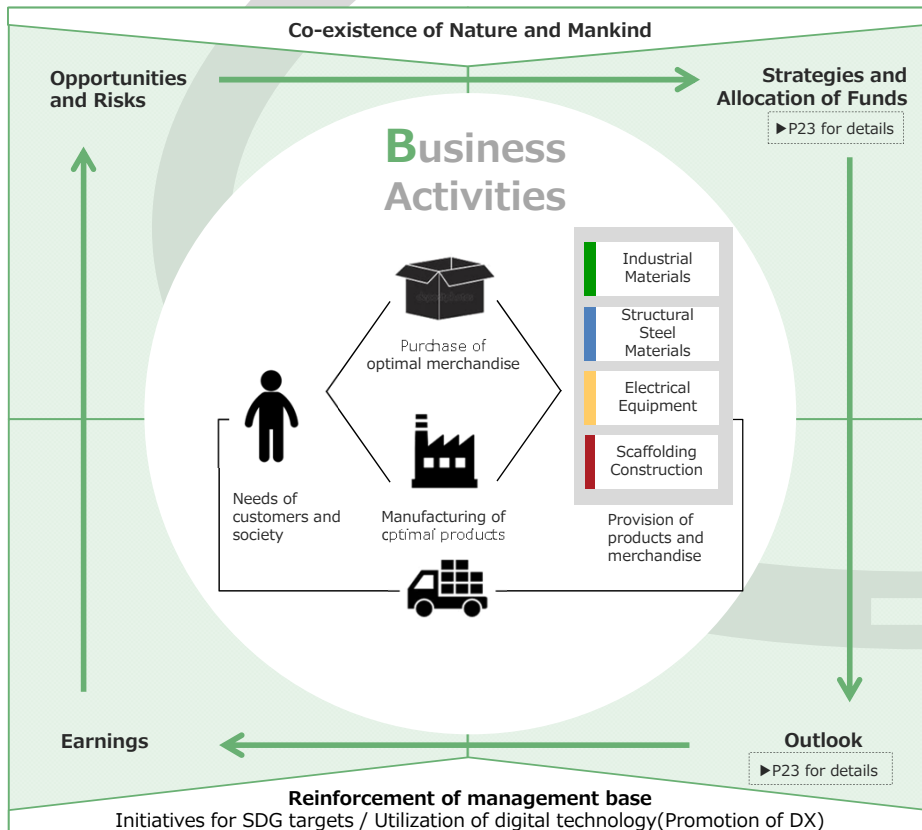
Co-existence of Nature and Mankind

Opportunities and Risks

Strategies and Allocation of Funds
▶P23 for details

Business Activities

Purchase of optimal merchandise

Industrial Materials

Structural Steel Materials

Electrical Equipment

Scaffolding Construction

Needs of customers and society

Manufacturing of optimal products

Provision of products and merchandise

Earnings

Outlook
▶P23 for details

Reinforcement of management base
Initiatives for SDG targets / Utilization of digital technology(Promotion of DX)